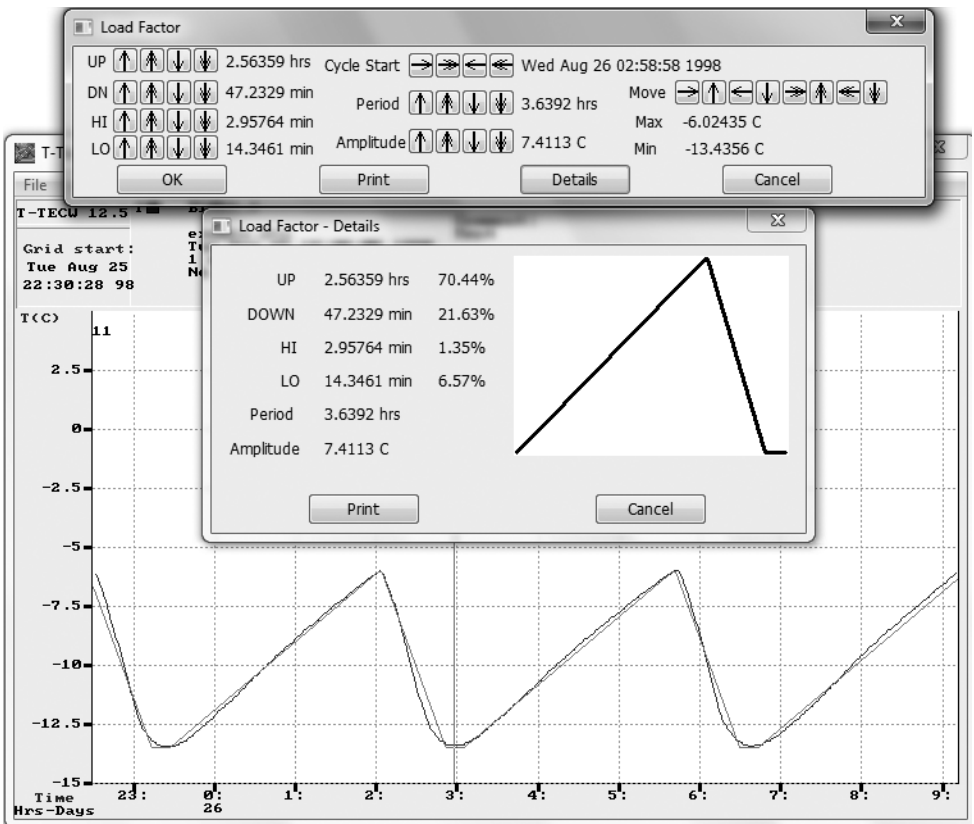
Load Factor

UP 2.56359 hrs
DN 47.2329 min
HI 2.95764 min
LO 14.3461 min

Cycle Start Wed Aug 26 02:58:58 1998
Period 3.6392 hrs
Amplitude 7.4113 C

Move
Max -6.02435 C
Min -13.4356 C

OK
Print
Details
Cancel

T-T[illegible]
File
T-TECW 12.5
Grid start:
Tue Aug 25
22:30:28 98

Load Factor - Details

| | | |
|---|---|---|
| UP | 2.56359 hrs | 70.44% |
| DOWN | 47.2329 min | 21.63% |
| HI | 2.95764 min | 1.35% |
| LO | 14.3461 min | 6.57% |
| Period | 3.6392 hrs | |
| Amplitude | 7.4113 C | |

Print
Cancel

T(C)
11
2.5
0
-2.5
-5
-7.5
-10
-12.5
-15
Time
Hrs-Days
23:
0:
26
1:
2:
3:
4:
5:
6:
7:
8:
9: